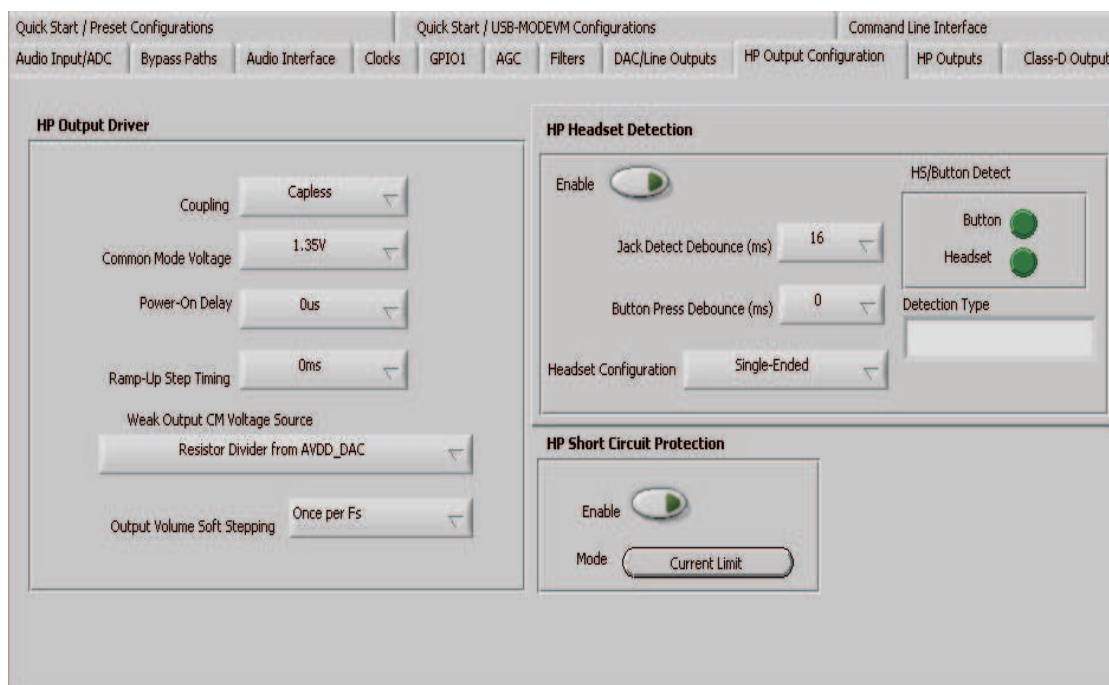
Quick Start / Preset Configurations | Quick Start / USB-MODEVM Configurations | Command Line Interface

Audio Input/ADC | Bypass Paths | Audio Interface | Clocks | GPIO1 | AGC | Filters | DAC/Line Outputs | HP Output Configuration | HP Outputs | Class-D Output

HP Output Driver

Coupling Capless

Common Mode Voltage 1.35V

Power-On Delay 0us

Ramp-Up Step Timing 0ms

Weak Output CM Voltage Source

Resistor Divider from AVDD_DAC

Output Volume Soft Stepping Once per Fs

HP Headset Detection

Enable

HS/Button Detect

Button

Headset

Jack Detect Debounce (ms) 16

Button Press Debounce (ms) 0

Detection Type

Headset Configuration Single-Ended

HP Short Circuit Protection

Enable

Mode Current Limit